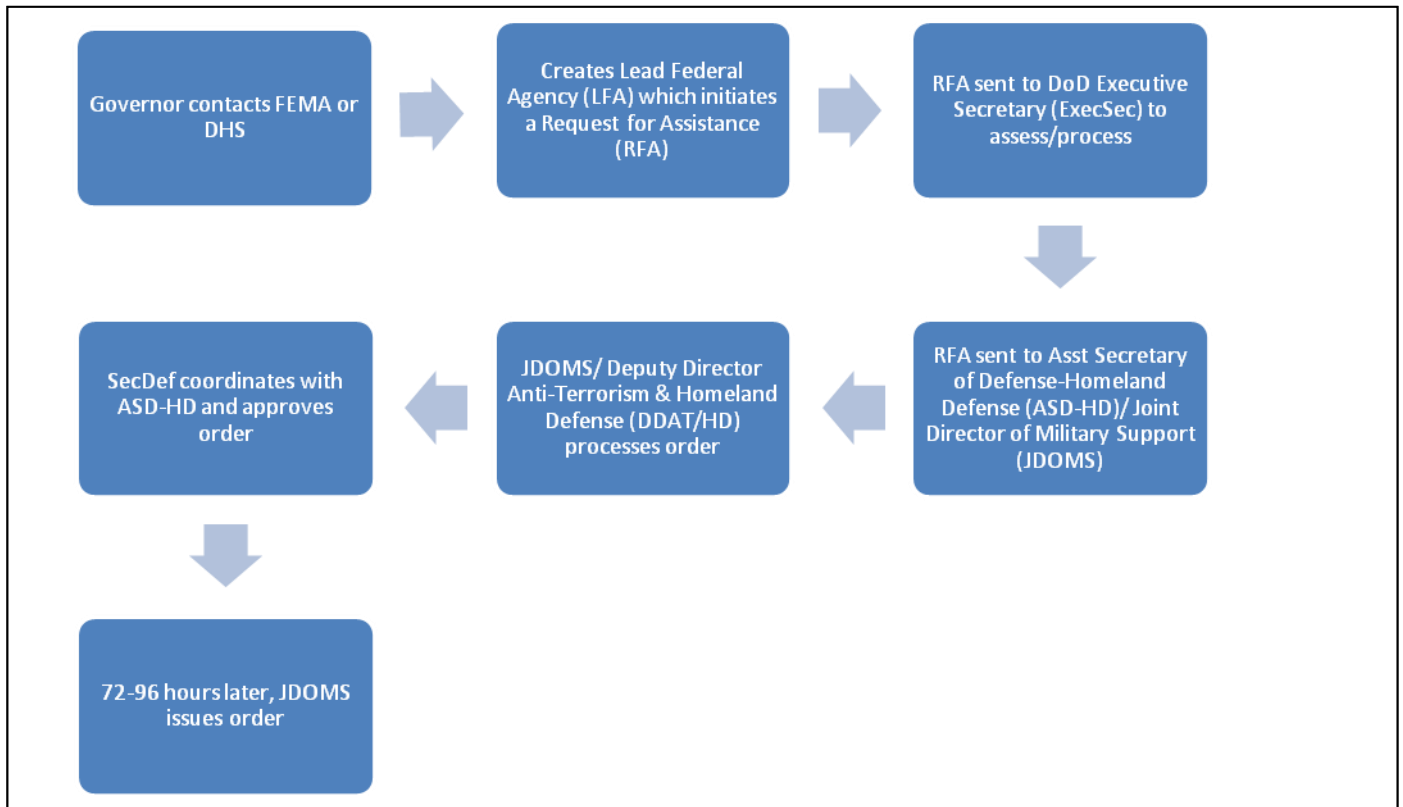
Governor contacts FEMA or DHS

Creates Lead Federal Agency (LFA) which initiates a Request for Assistance (RFA)

RFA sent to DoD Executive Secretary (ExecSec) to assess/process

RFA sent to Asst Secretary of Defense-Homeland Defense (ASD-HD)/ Joint Director of Military Support (JDOMS)

JDOMS/ Deputy Director Anti-Terrorism & Homeland Defense (DDAT/HD) processes order

SecDef coordinates with ASD-HD and approves order

72-96 hours later, JDOMS issues order